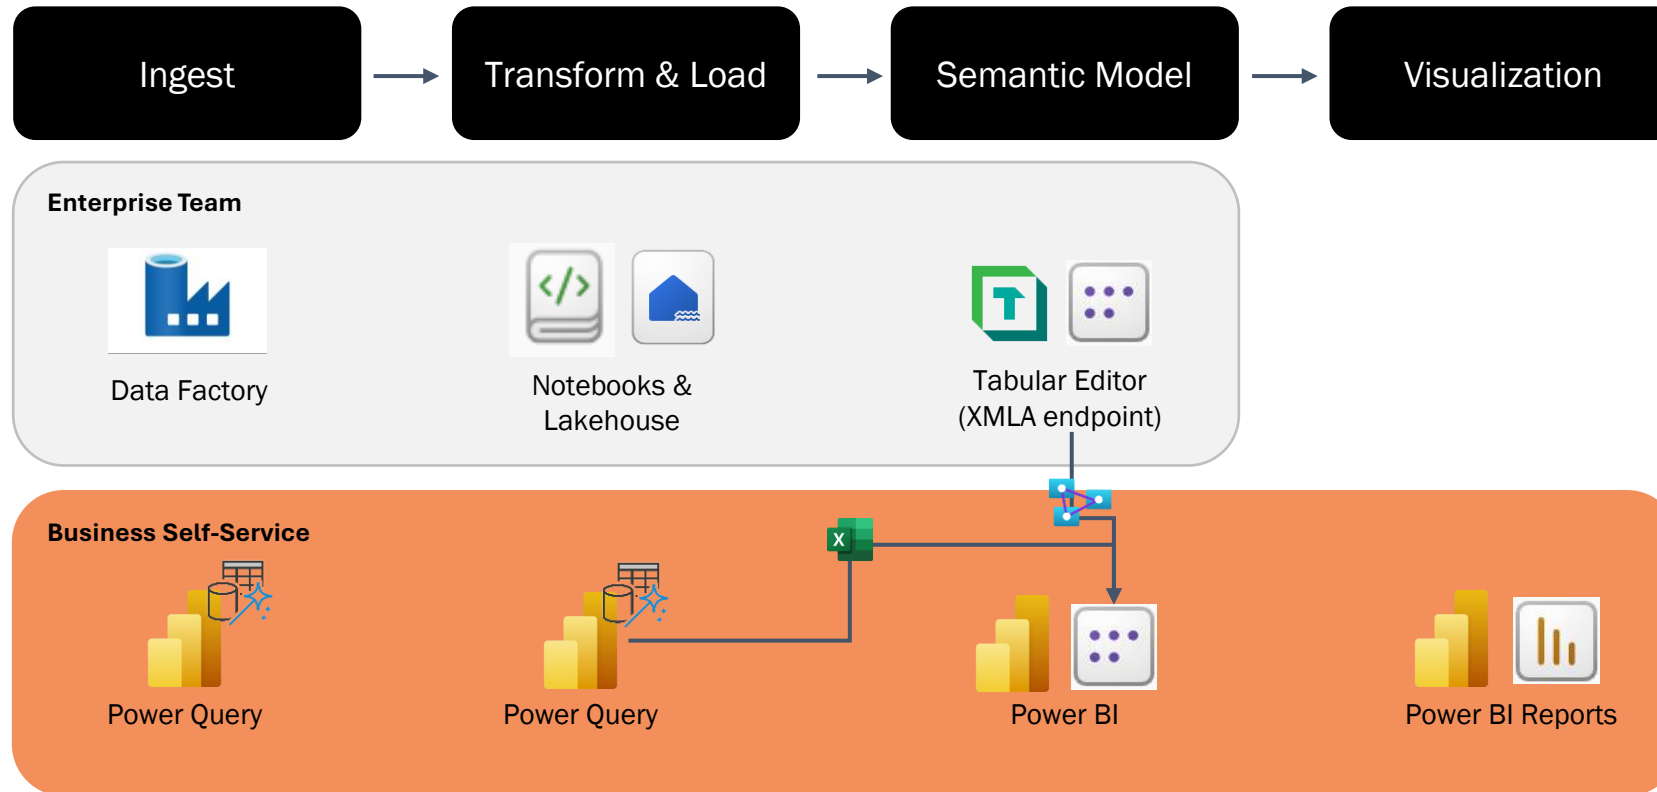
Ingest

Transform & Load

Semantic Model

Visualization

Enterprise Team

Data Factory

Notebooks & Lakehouse

Tabular Editor (XMLA endpoint)

Business Self-Service

Power Query

Power Query

Power BI

Power BI Reports